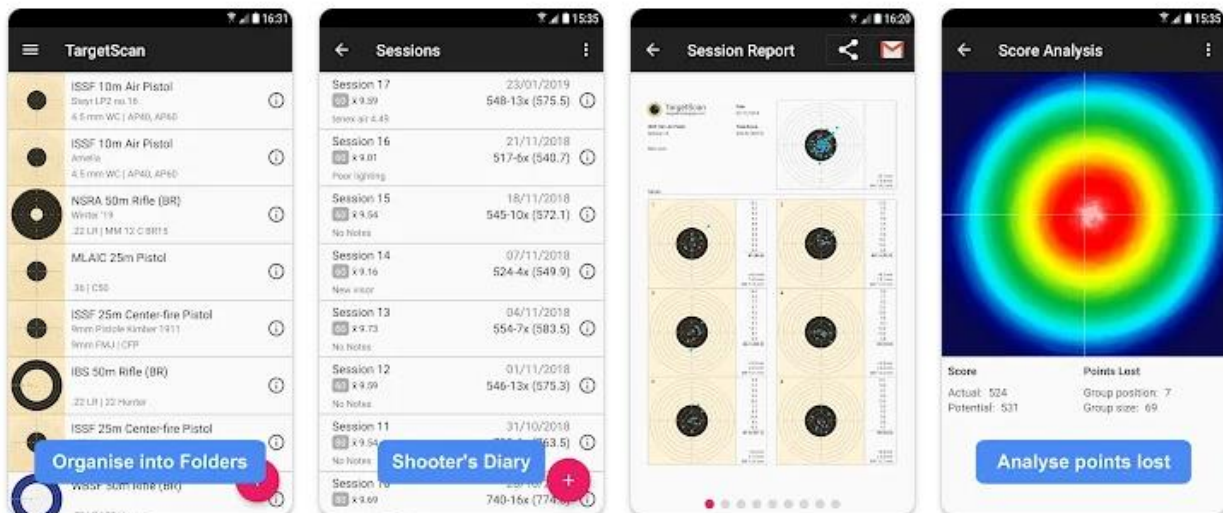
16:31

TargetScan

ISSF 10m Air Pistol
Steyr LP2 no 16
4.5 mm WC | AP40, AP60

ISSF 10m Air Pistol
Amelia
4.5 mm WC | AP40, AP60

NSRA 50m Rifle (BR)
Winter '19
.22 LR | MM 12 C BR15

MLAIC 25m Pistol
.36 | C50

ISSF 25m Center-fire Pistol
9mm Pistole Kimber 1911
9mm FMJ | CFP

IBS 50m Rifle (BR)
.22 LR | 22 Hunter

ISSF 25m Center-fire Pistol

WSSF 50m Rifle (BR)

Organise into Folders

15:35

Sessions

Session 17
60 x 9.59
tenex air 4.49
23/01/2019
548-13x (575.5)

Session 16
60 x 9.01
Poor lighting
21/11/2018
517-6x (540.7)

Session 15
60 x 9.54
No Notes
18/11/2018
545-10x (572.1)

Session 14
60 x 9.16
New visor
07/11/2018
524-4x (549.9)

Session 13
60 x 9.73
No Notes
04/11/2018
554-7x (583.5)

Session 12
60 x 9.59
No Notes
01/11/2018
546-13x (575.3)

Session 11
60 x 9.54
No Notes
31/10/2018
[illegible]563.5)

Session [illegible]
60 x 9.69
740-16x (774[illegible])

Shooter's Diary

16:20

Session Report

TargetScan

15:35

Score Analysis

Score
Actual: 524
Potential: 531

Points Lost
Group position: 7
Group size: 69

Analyse points lost